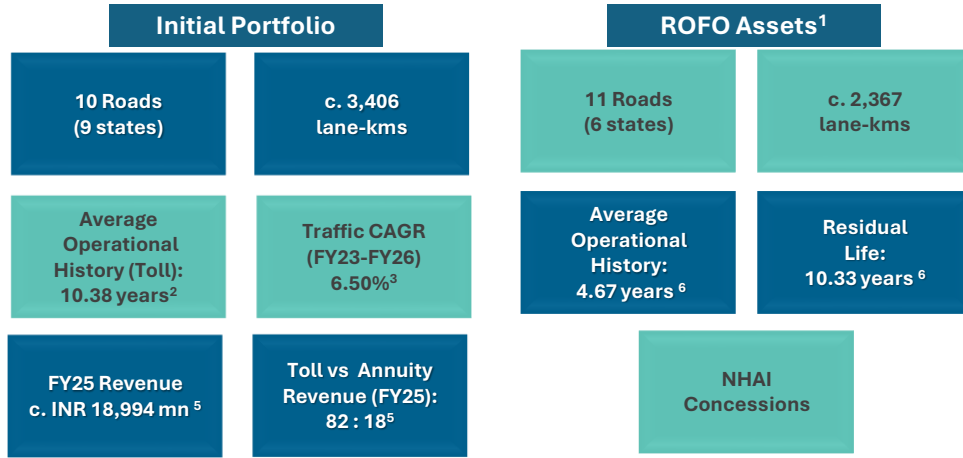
Initial Portfolio

10 Roads (9 states)

c. 3,406 lane-kms

Average Operational History (Toll): 10.38 years$^2$

Traffic CAGR (FY23-FY26) 6.50%$^3$

FY25 Revenue c. INR 18,994 mn $^5$

Toll vs Annuity Revenue (FY25): 82 : 18$^5$

ROFO Assets$^1$

11 Roads (6 states)

c. 2,367 lane-kms

Average Operational History: 4.67 years $^6$

Residual Life: 10.33 years $^6$

NHAI Concessions